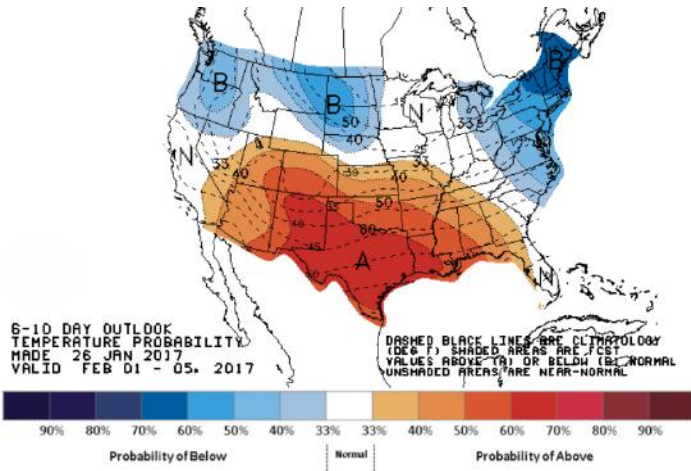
B
B
B
N
N
A
N
50
40
33
33
40
33
40
50
60
40
45
50

6-10 DAY OUTLOOK
TEMPERATURE PROBABILITY
MADE 26 JAN 2017
VALID FEB 01 - 05, 2017

DASHED BLACK LINES ARE CLIMATOLOGY (DEG F) SHADED AREAS ARE FCST VALUES ABOVE (A) OR BELOW (B) NORMAL UNSHADED AREAS ARE NEAR-NORMAL

90% 80% 70% 60% 50% 40% 33% 33% 40% 50% 60% 70% 80% 90%

Probability of Below
Normal
Probability of Above